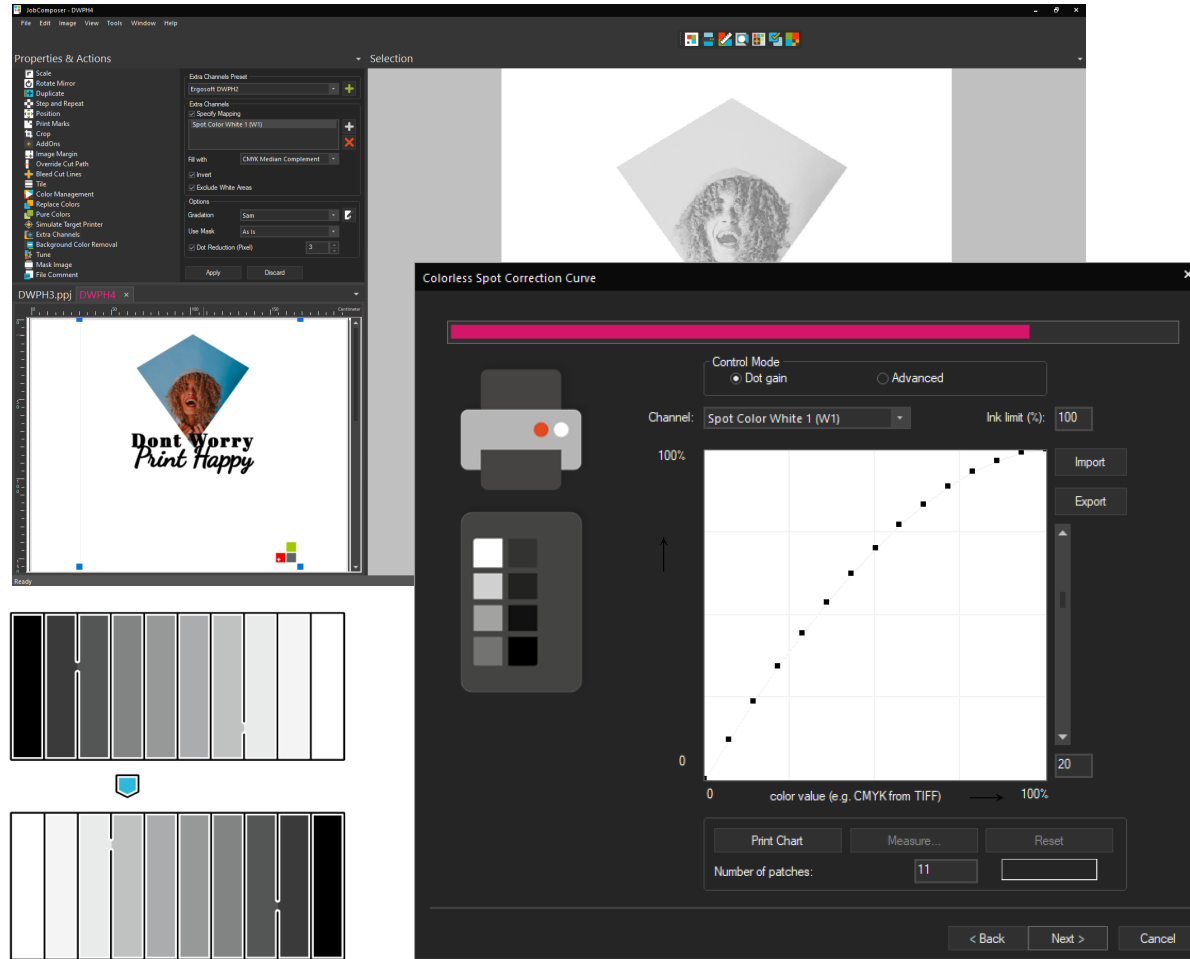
JobComposer - DWPH4
File Edit Image View Tools Window Help

Properties & Actions
Scale
Rotate Mirror
Duplicate
Step and Repeat
Position
Print Marks
Crop
AddOns
Image Margin
Override Cut Path
Bleed Cut Lines
Tile
Color Management
Replace Colors
Pure Colors
Simulate Target Printer
Extra Channels
Background Color Removal
Tune
Mask Image
File Comment

Extra Channels Preset
Ergosoft DWPH2
Extra Channels
Specify Mapping
Spot Color White 1 (W1)
Fill with
CMYK Median Complement
Invert
Exclude White Areas
Options
Gradation
Sam
Use Mask
As is
Dot Reduction (Pixel)
3
Apply
Discard

Selection

DWPH3.ppj DWPH4 ×
Centimeter

Dont Worry
Print Happy

Ready

Colorless Spot Correction Curve
Control Mode
Dot gain
Advanced
Channel:
Spot Color White 1 (W1)
Ink limit (%):
100
100%
0
Import
Export
20
0
color value (e.g. CMYK from TIFF)
100%
Print Chart
Measure...
Reset
Number of patches:
11
< Back
Next >
Cancel